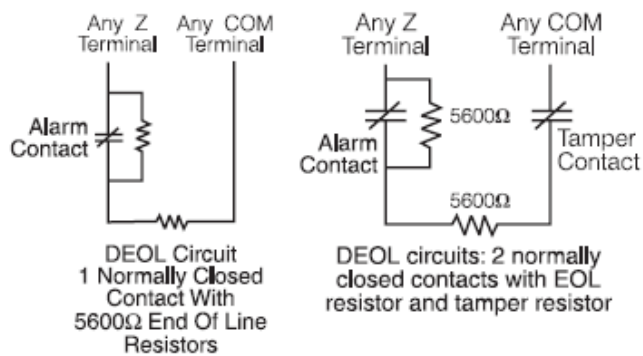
Any Z Terminal

Any COM Terminal

Alarm Contact

DEOL Circuit 1 Normally Closed Contact With 5600Ω End Of Line Resistors

Any Z Terminal

Any COM Terminal

5600Ω

Alarm Contact

Tamper Contact

5600Ω

DEOL circuits: 2 normally closed contacts with EOL resistor and tamper resistor